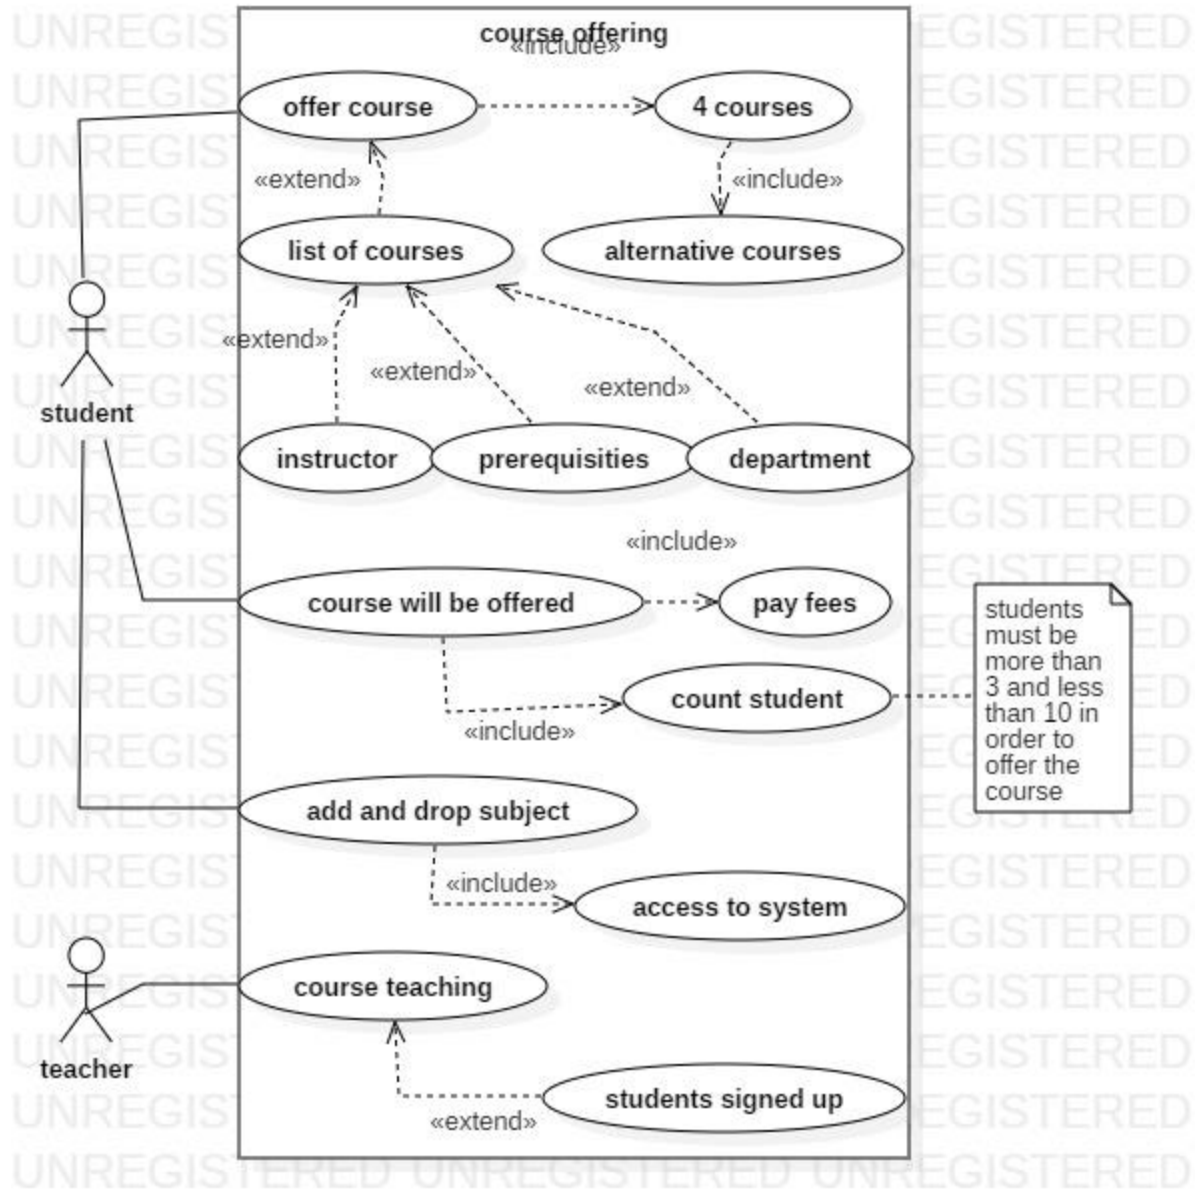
course offering

«include»

offer course

4 courses

«extend»

«include»

list of courses

alternative courses

«extend»

«extend»

«extend»

student

instructor

prerequisities

department

«include»

course will be offered

pay fees

students must be more than 3 and less than 10 in order to offer the course

count student

«include»

add and drop subject

«include»

access to system

course teaching

teacher

students signed up

«extend»

UNREGISTERED UNREGISTERED UNREGISTERED